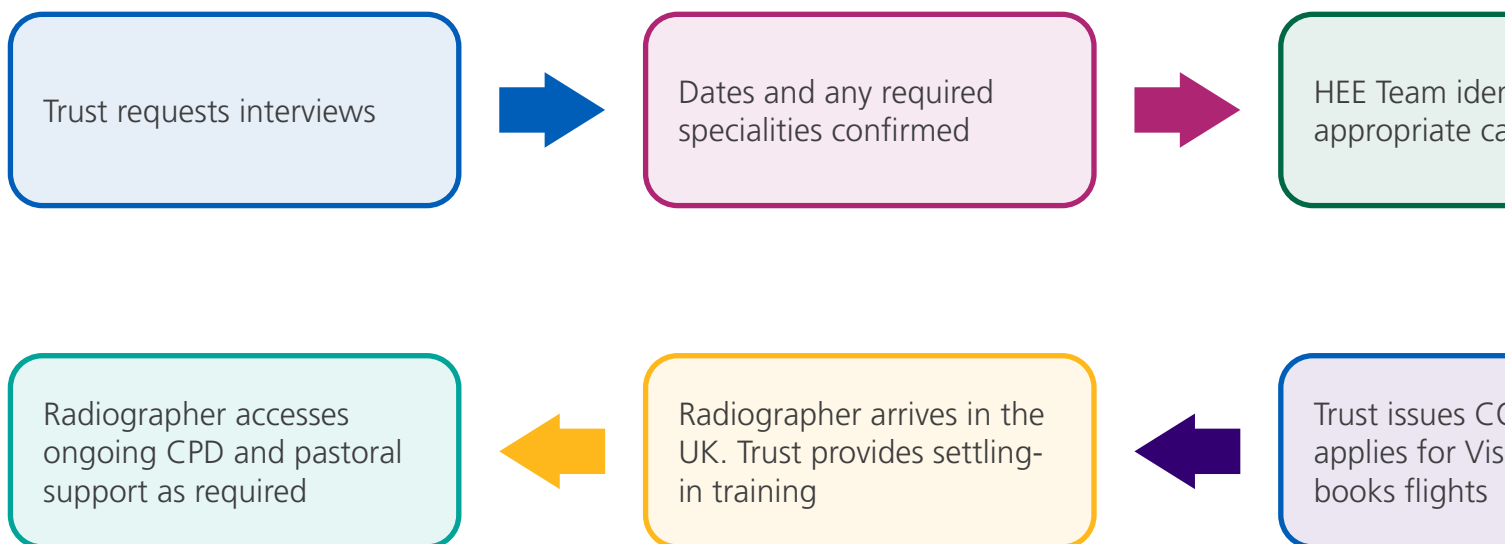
Trust requests interviews

Dates and any required specialities confirmed

HEE Team ider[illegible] appropriate ca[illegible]

Trust issues C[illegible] applies for Vis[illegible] books flights

Radiographer arrives in the UK. Trust provides settling-in training

Radiographer accesses ongoing CPD and pastoral support as required